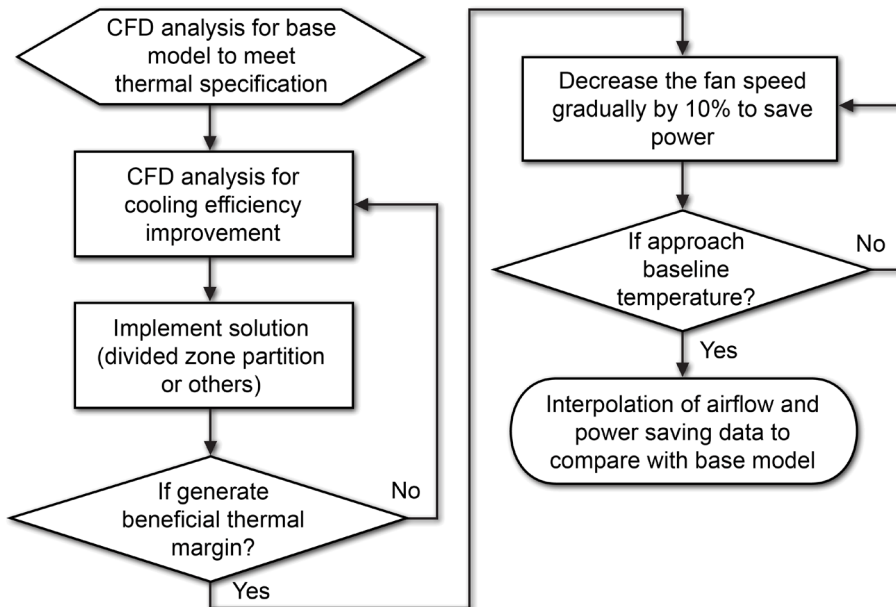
CFD analysis for base model to meet thermal specification

CFD analysis for cooling efficiency improvement

Implement solution (divided zone partition or others)

If generate beneficial thermal margin?

No

Yes

Decrease the fan speed gradually by 10% to save power

If approach baseline temperature?

No

Yes

Interpolation of airflow and power saving data to compare with base model